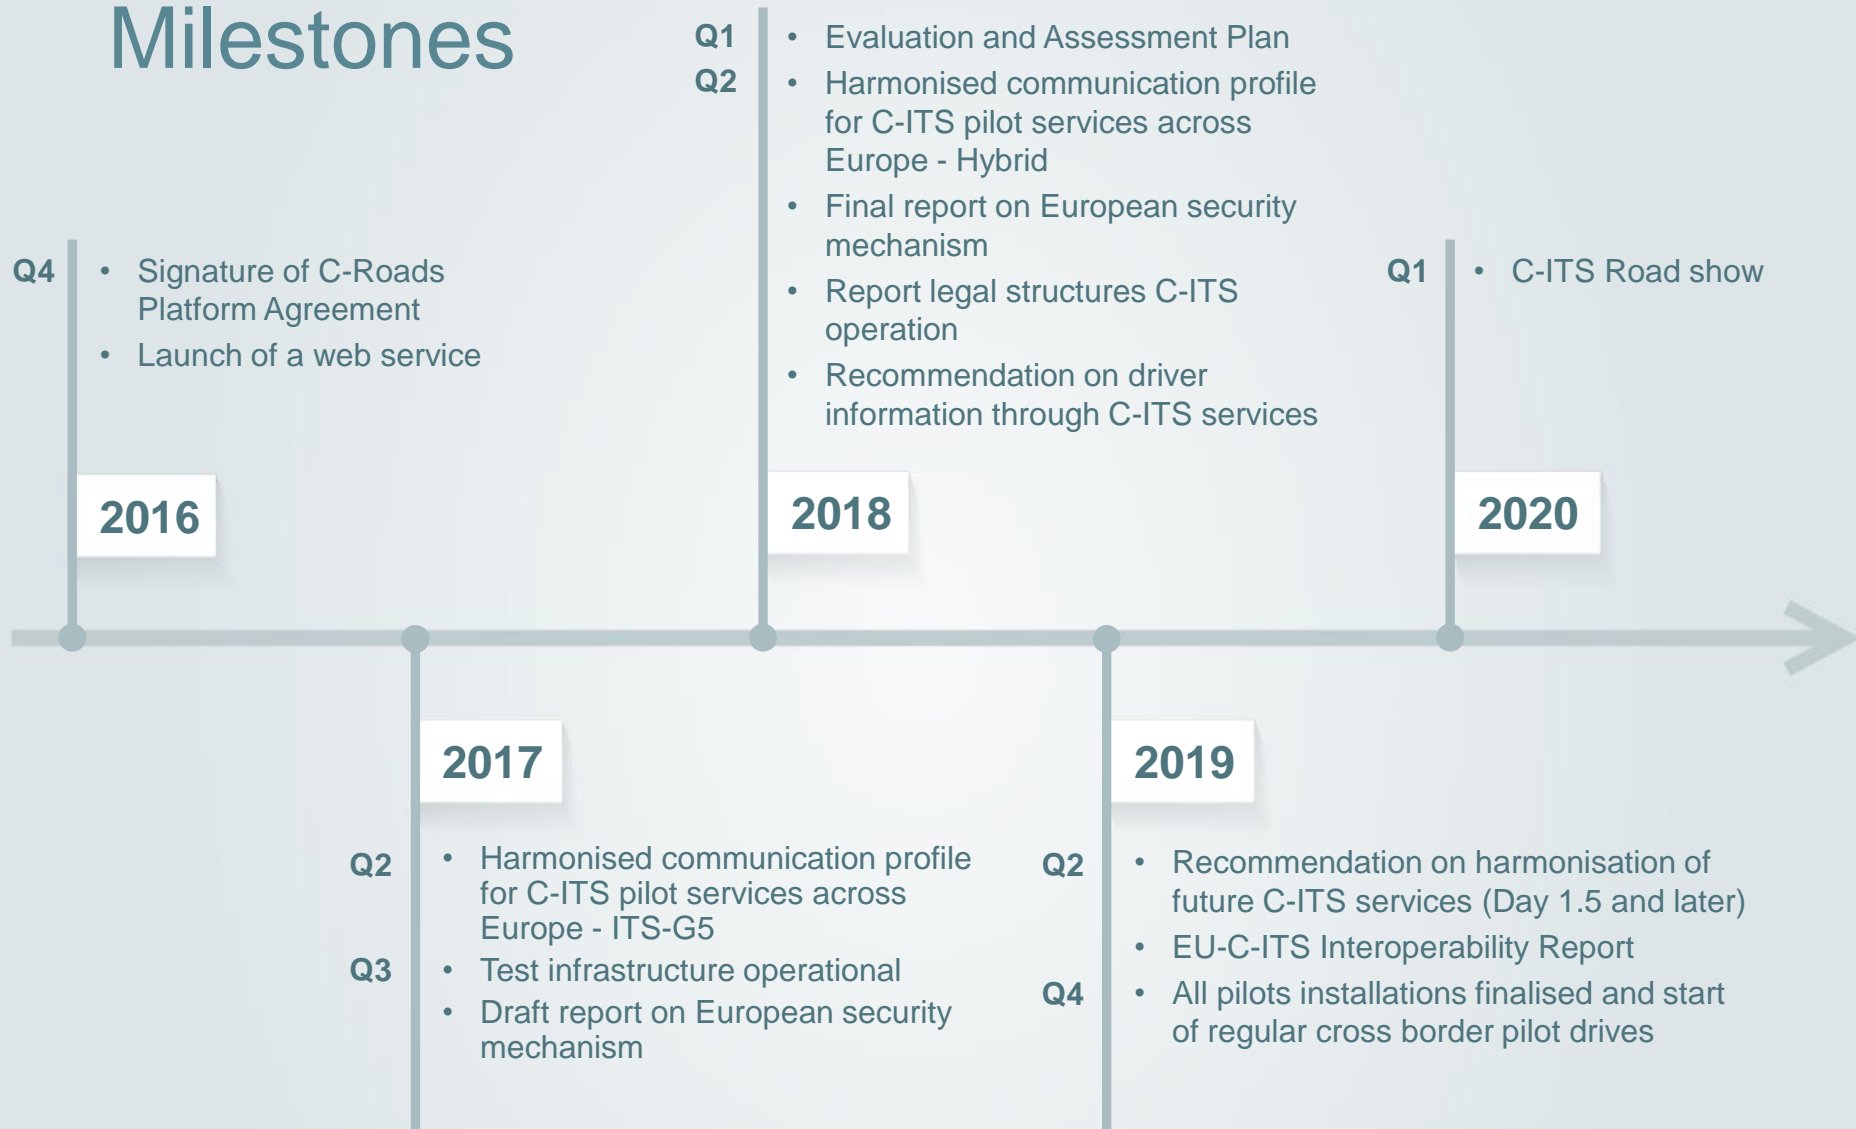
Milestones

2016

Q4
- Signature of C-Roads Platform Agreement
- Launch of a web service

2017

Q2
- Harmonised communication profile for C-ITS pilot services across Europe - ITS-G5

Q3
- Test infrastructure operational
- Draft report on European security mechanism

2018

Q1
- Evaluation and Assessment Plan

Q2
- Harmonised communication profile for C-ITS pilot services across Europe - Hybrid
- Final report on European security mechanism
- Report legal structures C-ITS operation
- Recommendation on driver information through C-ITS services

2019

Q2
- Recommendation on harmonisation of future C-ITS services (Day 1.5 and later)
- EU-C-ITS Interoperability Report

Q4
- All pilots installations finalised and start of regular cross border pilot drives

2020

Q1
- C-ITS Road show